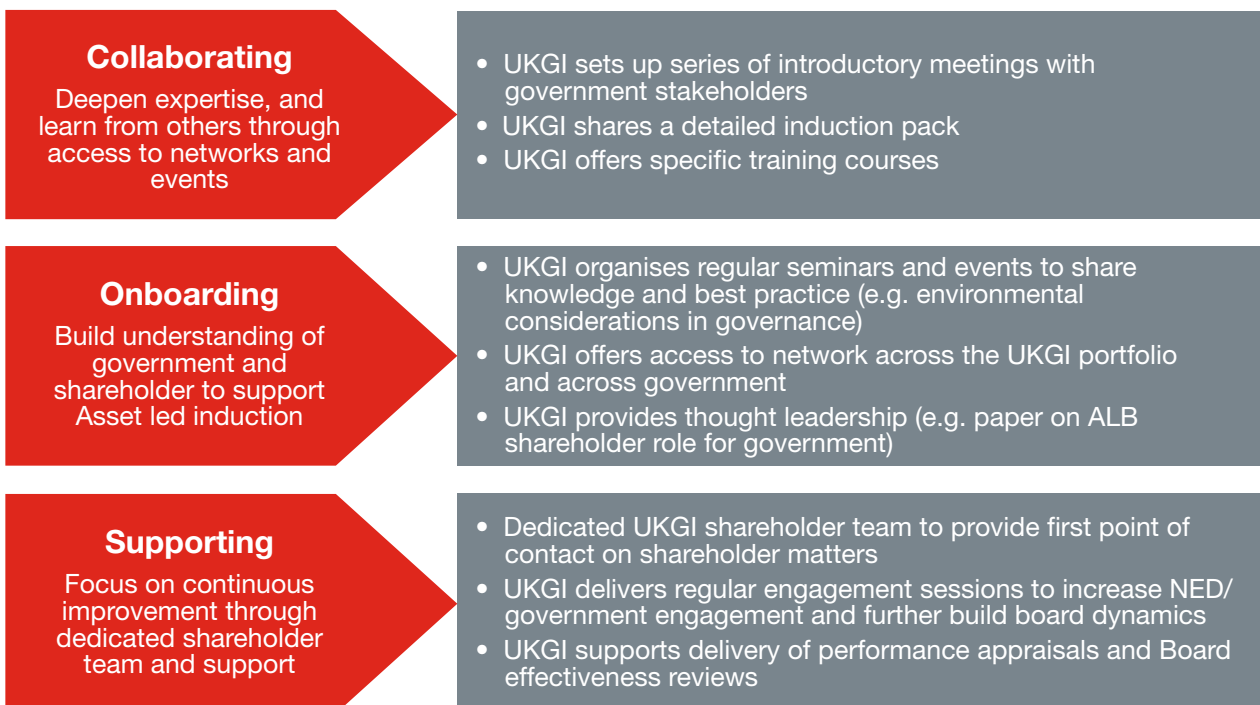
**Collaborating**
Deepen expertise, and learn from others through access to networks and events

• UKGI sets up series of introductory meetings with government stakeholders
• UKGI shares a detailed induction pack
• UKGI offers specific training courses

**Onboarding**
Build understanding of government and shareholder to support Asset led induction

• UKGI organises regular seminars and events to share knowledge and best practice (e.g. environmental considerations in governance)
• UKGI offers access to network across the UKGI portfolio and across government
• UKGI provides thought leadership (e.g. paper on ALB shareholder role for government)

**Supporting**
Focus on continuous improvement through dedicated shareholder team and support

• Dedicated UKGI shareholder team to provide first point of contact on shareholder matters
• UKGI delivers regular engagement sessions to increase NED/ government engagement and further build board dynamics
• UKGI supports delivery of performance appraisals and Board effectiveness reviews